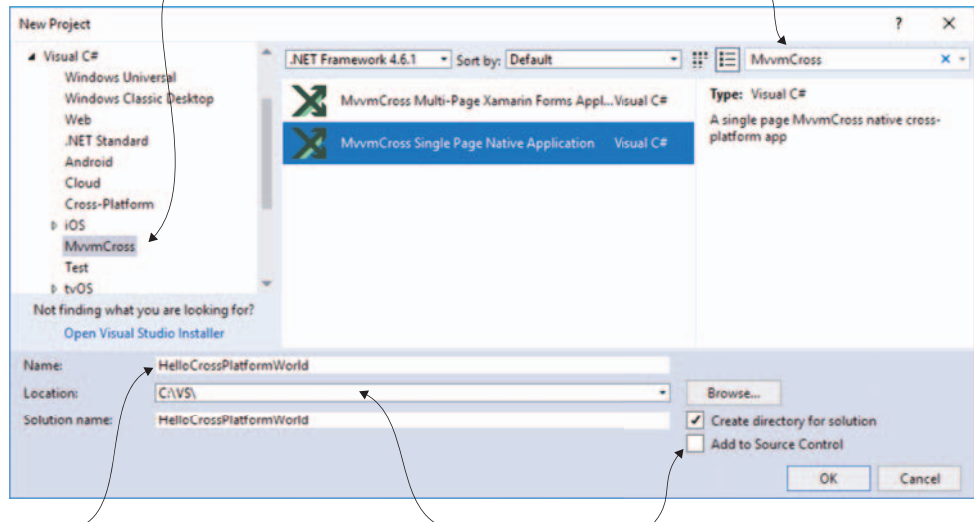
New Project

? ×

◢ Visual C#
Windows Universal
Windows Classic Desktop
Web
.NET Standard
Android
Cloud
Cross-Platform
▷ iOS
MvvmCross
Test
▷ tvOS

Not finding what you are looking for?
Open Visual Studio Installer

.NET Framework 4.6.1 Sort by: Default

MvvmCross

MvvmCross Multi-Page Xamarin Forms Appl... Visual C#
MvvmCross Single Page Native Application Visual C#

Type: Visual C#
A single page MvvmCross native cross-platform app

Name: HelloCrossPlatformWorld
Location: C:\VS\
Solution name: HelloCrossPlatformWorld

Browse...
Create directory for solution
Add to Source Control

OK Cancel